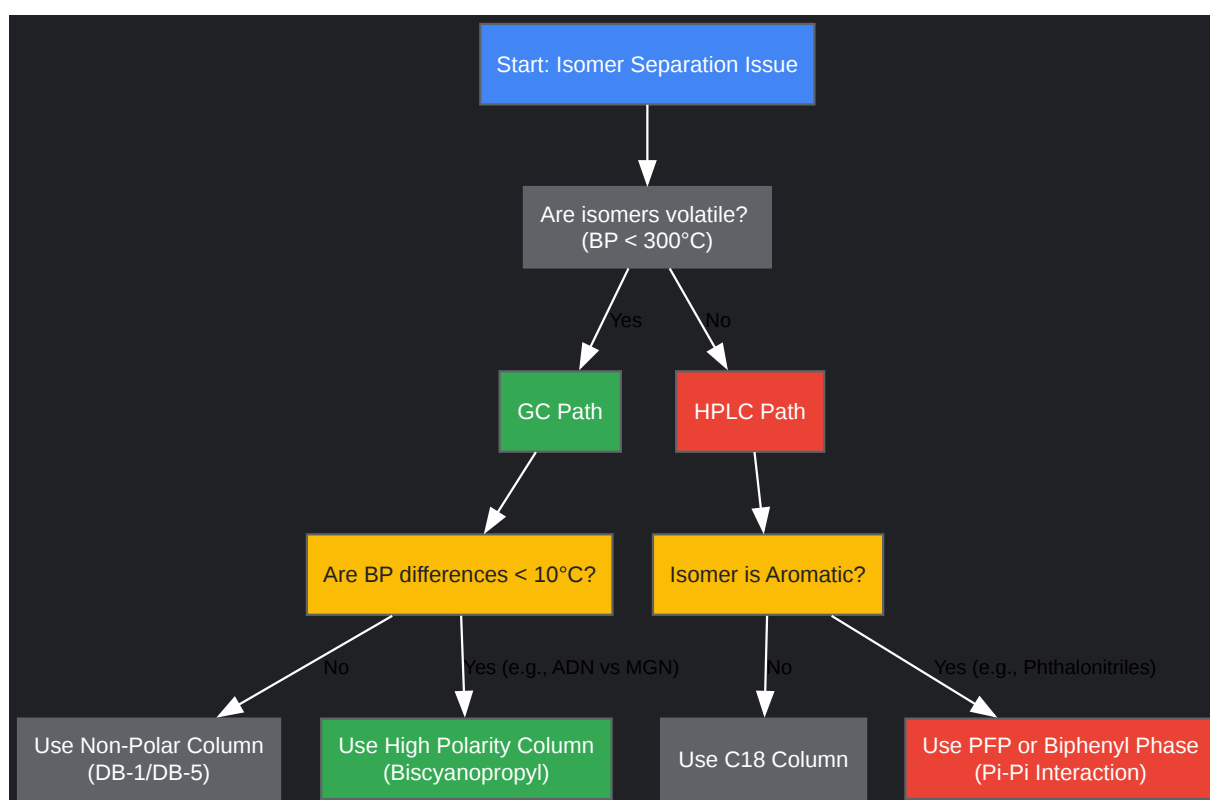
Start: Isomer Separation Issue

Are isomers volatile? (BP < 300°C)

Yes

No

GC Path

HPLC Path

Are BP differences < 10°C?

Isomer is Aromatic?

No

Yes (e.g., ADN vs MGN)

No

Yes (e.g., Phthalonitriles)

Use Non-Polar Column (DB-1/DB-5)

Use High Polarity Column (Biscyanopropyl)

Use C18 Column

Use PFP or Biphenyl Phase (Pi-Pi Interaction)